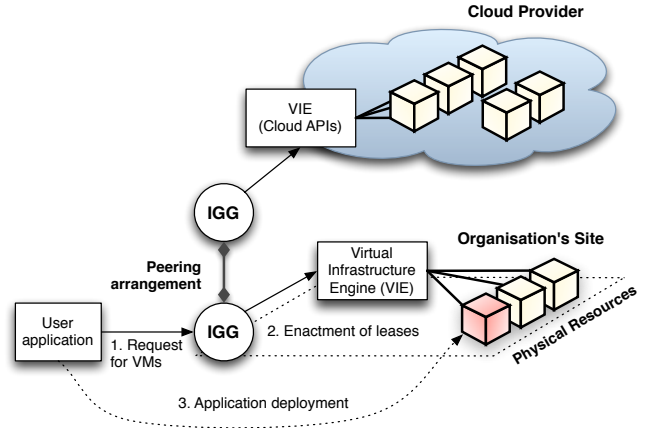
Cloud Provider

VIE (Cloud APIs)

IGG

Peering arrangement

Organisation's Site

Virtual Infrastructure Engine (VIE)

User application

1. Request for VMs

IGG

2. Enactment of leases

Physical Resources

3. Application deployment